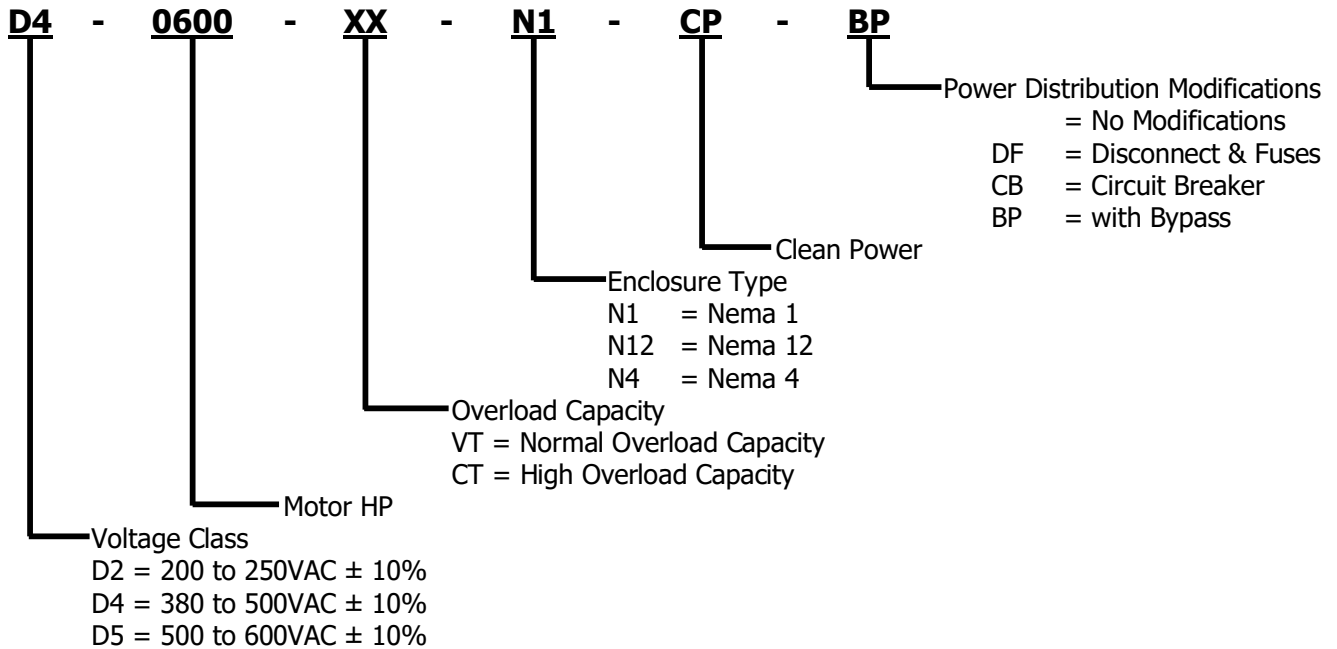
D4 - 0600 - XX - N1 - CP - BP

Power Distribution Modifications
= No Modifications
DF = Disconnect & Fuses
CB = Circuit Breaker
BP = with Bypass

Clean Power

Enclosure Type
N1 = Nema 1
N12 = Nema 12
N4 = Nema 4

Overload Capacity
VT = Normal Overload Capacity
CT = High Overload Capacity

Motor HP

Voltage Class
D2 = 200 to 250VAC ± 10%
D4 = 380 to 500VAC ± 10%
D5 = 500 to 600VAC ± 10%